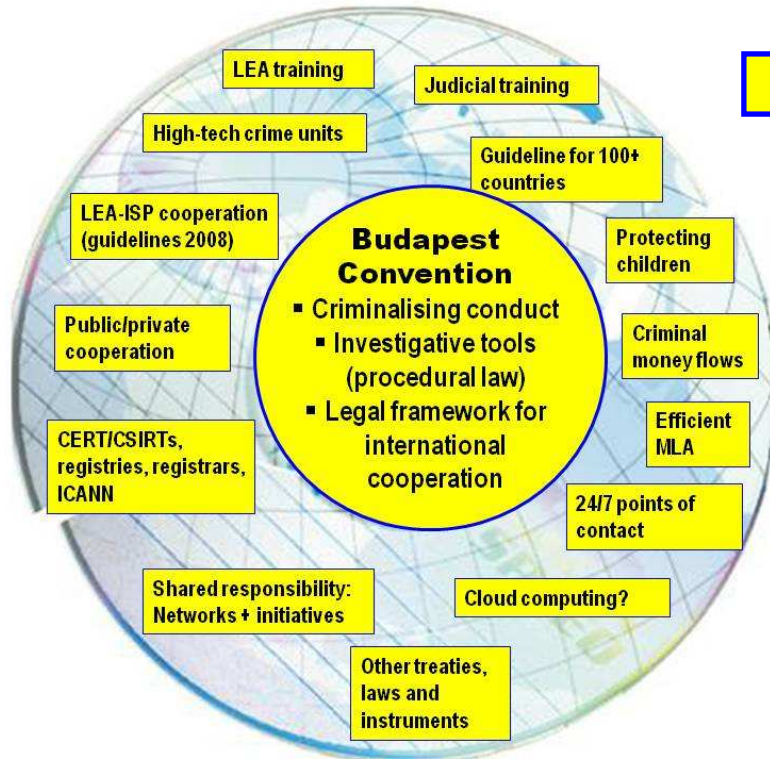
LEA training

Judicial training

High-tech crime units

Guideline for 100+ countries

LEA-ISP cooperation (guidelines 2008)

Budapest Convention
▪ Criminalising conduct
▪ Investigative tools (procedural law)
▪ Legal framework for international cooperation

Protecting children

Public/private cooperation

Criminal money flows

Efficient MLA

CERT/CSIRTs, registries, registrars, ICANN

24/7 points of contact

Shared responsibility: Networks + initiatives

Cloud computing?

Other treaties, laws and instruments